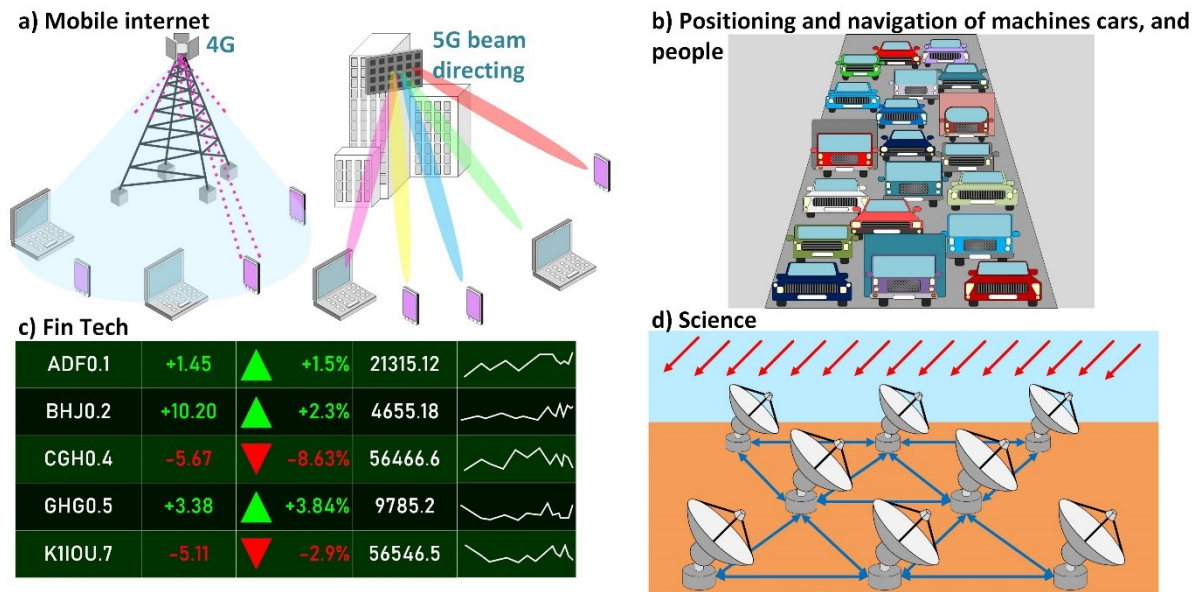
a) Mobile internet

4G

5G beam directing

b) Positioning and navigation of machines cars, and people

c) Fin Tech

| ADF0.1 | +1.45 | ▲ | +1.5% | 21315.12 |
|---|---|---|---|---|
| BHJ0.2 | +10.20 | ▲ | +2.3% | 4655.18 |
| CGH0.4 | -5.67 | ▼ | -8.63% | 56466.6 |
| GHG0.5 | +3.38 | ▲ | +3.84% | 9785.2 |
| K1IOU.7 | -5.11 | ▼ | -2.9% | 56546.5 |

d) Science